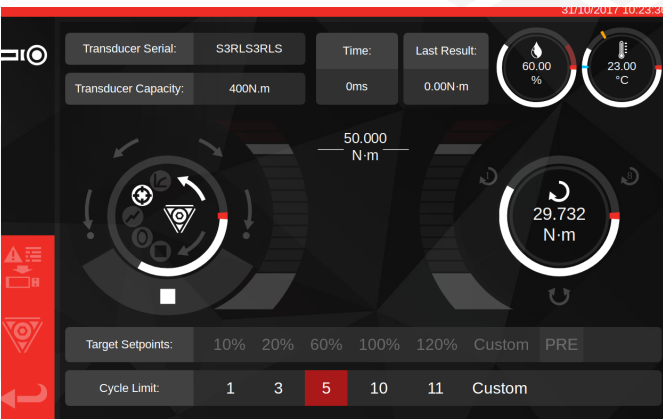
31/10/2017 10:23:3

Transducer Serial: S3RLS3RLS

Transducer Capacity: 400N.m

Time: 0ms

Last Result: 0.00N·m

60.00 %

23.00 °C

50.000 N·m

29.732 N·m

Target Setpoints: 10% 20% 60% 100% 120% Custom PRE

Cycle Limit: 1 3 5 10 11 Custom